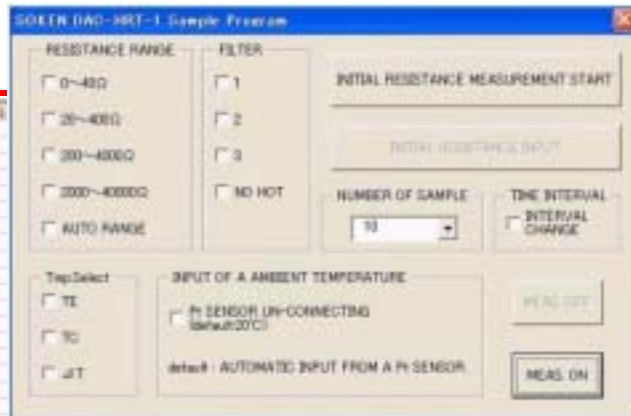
SOKEN DAD-HRT-1 Sample Program

RESISTANCE RANGE
0~40Ω
20~400Ω
200~4000Ω
2000~40000Ω
AUTO RANGE

FILTER
1
2
3
NO HOT

INITIAL RESISTANCE MEASUREMENT START

INITIAL RESISTANCE INPUT

NUMBER OF SAMPLE
10

TIME INTERVAL
INTERVAL CHANGE

Tep Select
TE
TC
JT

INPUT OF A AMBIENT TEMPERATURE
Pt SENSOR UN-CONNECTING (default 20°C)

default : AUTOMATIC INPUT FROM A Pt SENSOR

MEAS OFF

MEAS ON